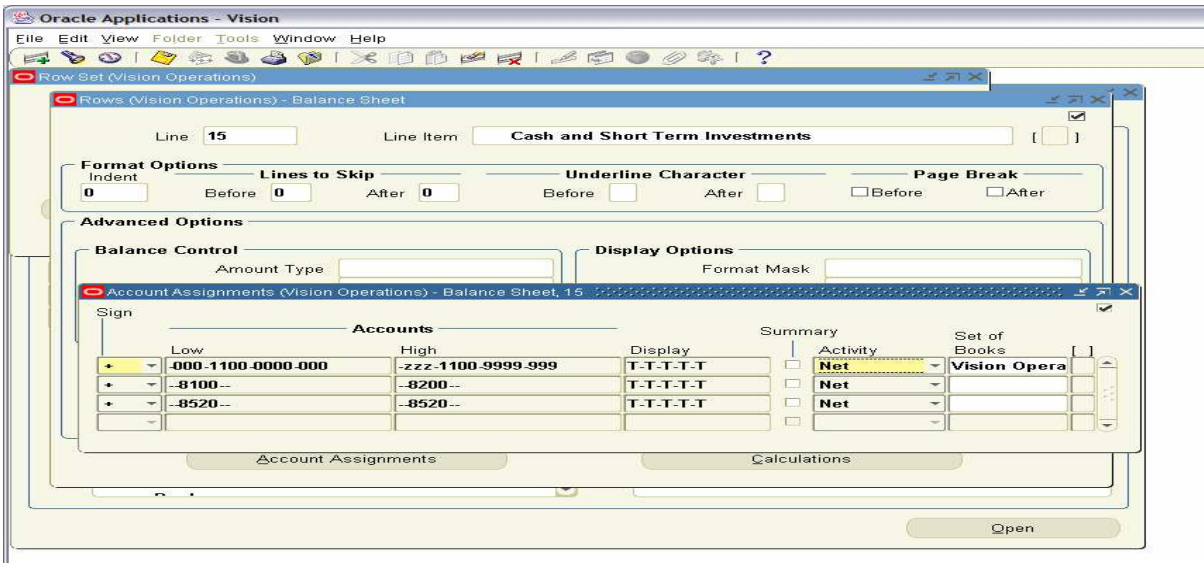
Oracle Applications - Vision

File Edit View Folder Tools Window Help

Row Set (Vision Operations)

Rows (Vision Operations) - Balance Sheet

Line 15 Line Item Cash and Short Term Investments [ ]

Format Options
Indent 0
Lines to Skip Before 0 After 0
Underline Character Before After
Page Break Before After

Advanced Options

Balance Control
Amount Type

Display Options
Format Mask

Account Assignments (Vision Operations) - Balance Sheet, 15

Sign

Accounts

Summary

| Sign | Low | High | Display | Summary | Activity | Set of Books | [ ] |
|---|---|---|---|---|---|---|---|
| + | 000-1100-0000-000 | zzz-1100-9999-999 | T-T-T-T-T | | Net | Vision Opera | |
| + | --8100-- | --8200-- | T-T-T-T-T | | Net | | |
| + | --8520-- | --8520-- | T-T-T-T-T | | Net | | |
| | | | | | | | |

Account Assignments

Calculations

Open